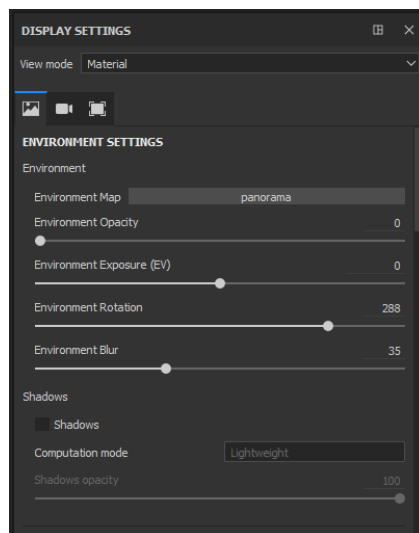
DISPLAY SETTINGS

View mode Material

ENVIRONMENT SETTINGS

Environment

Environment Map panorama

Environment Opacity 0

Environment Exposure (EV) 0

Environment Rotation 288

Environment Blur 35

Shadows

Shadows

Computation mode Lightweight

Shadows opacity 100